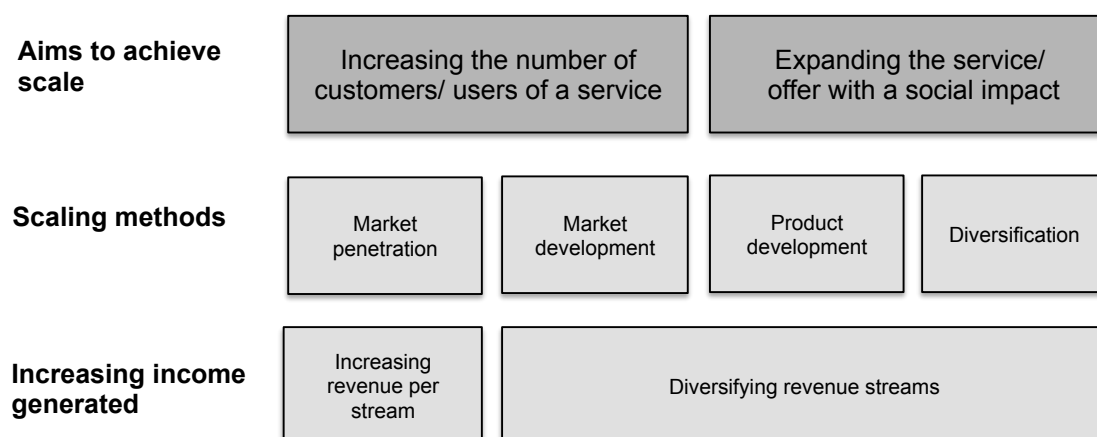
Aims to achieve scale

Increasing the number of customers/ users of a service

Expanding the service/ offer with a social impact

Scaling methods

Market penetration

Market development

Product development

Diversification

Increasing income generated

Increasing revenue per stream

Diversifying revenue streams